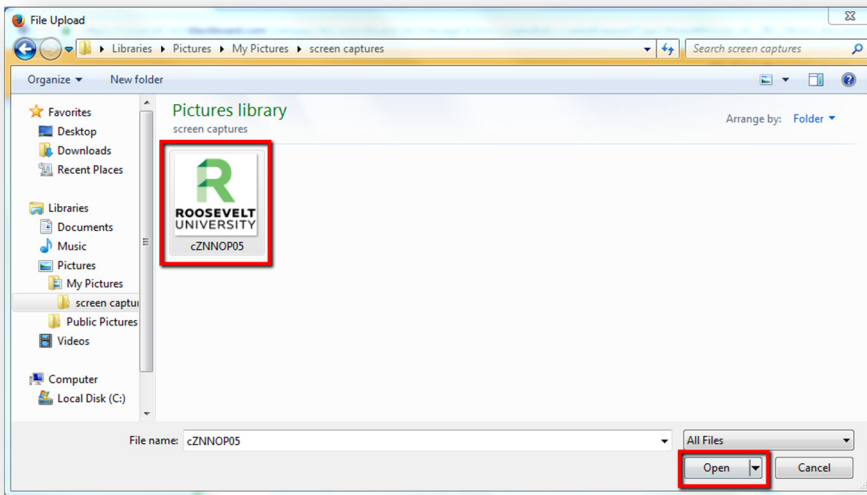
File Upload

Libraries ▸ Pictures ▸ My Pictures ▸ screen captures

Search screen captures

Organize ▾ New folder

Favorites
Desktop
Downloads
Recent Places

Libraries
Documents
Music
Pictures
My Pictures
screen captur
Public Pictures
Videos

Computer
Local Disk (C:)

Pictures library
screen captures

Arrange by: Folder ▾

R
ROOSEVELT
UNIVERSITY
cZNNOP05

File name: cZNNOP05

All Files

Open

Cancel